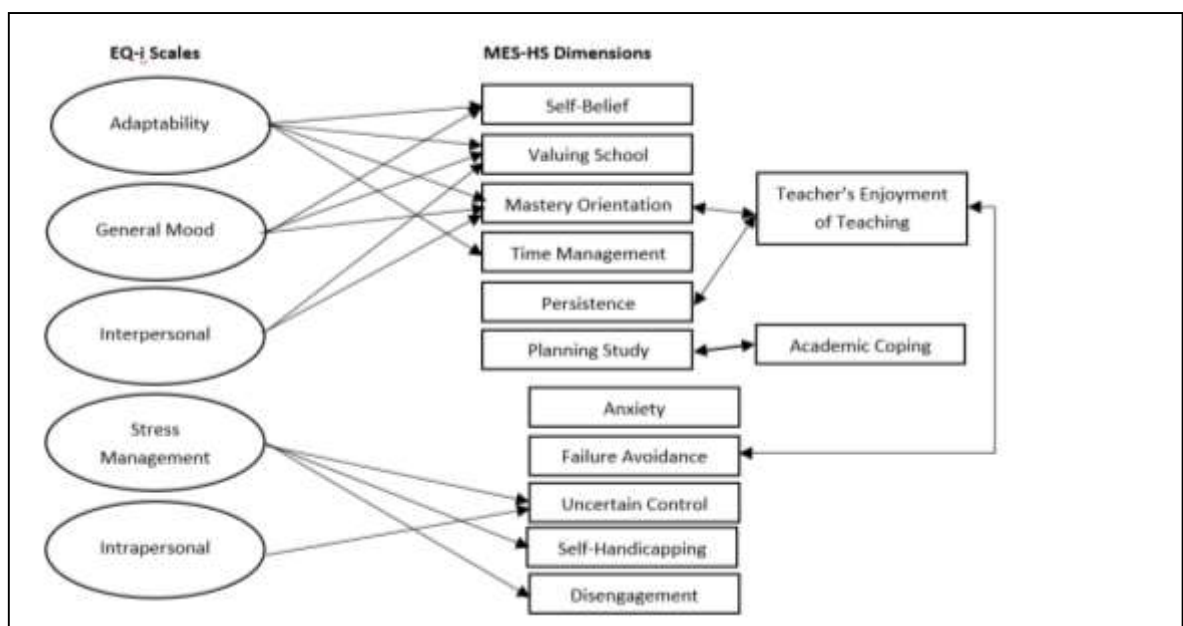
EQ-i Scales

MES-HS Dimensions

Adaptability

General Mood

Interpersonal

Stress Management

Intrapersonal

Self-Belief

Valuing School

Mastery Orientation

Time Management

Persistence

Planning Study

Anxiety

Failure Avoidance

Uncertain Control

Self-Handicapping

Disengagement

Teacher's Enjoyment of Teaching

Academic Coping